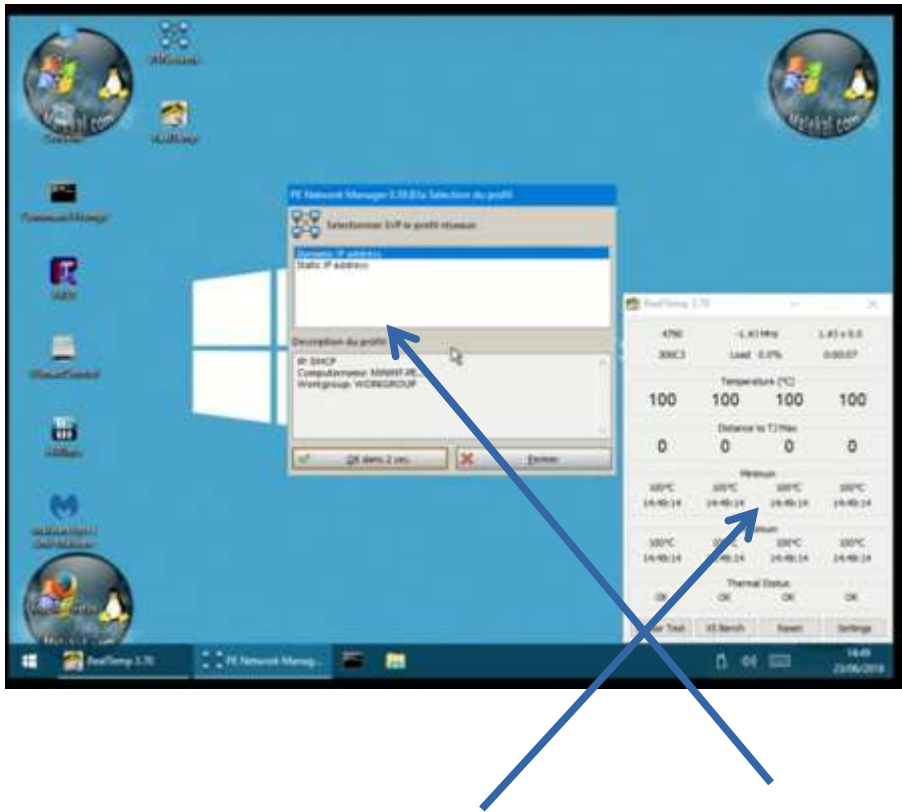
PENetwork

RealTemp

Command Prompt

PE Network Manager 0.59.B3a Sélection du profil

Sélectionner SVP le profil réseau

Dynamic IP address
Static IP address

Description du profil

IP: DHCP
Computername: MININT-RE...
Workgroup: WORKGROUP

OK dans 2 sec.

Fermer

RealTemp 3.70

4790

1.41 MHz

1.41 x 0.0

306C3

Load 0.0%

0:00:07

Temperature (°C)

100 100 100 100

Distance to TJ Max

0 0 0 0

Minimum

100°C 100°C 100°C 100°C

14:48:14 14:48:14 14:48:14 14:48:14

Maximum

100°C 100°C 100°C 100°C

14:48:14 14:48:14 14:48:14 14:48:14

Thermal Status

OK OK OK OK

Sensor Test

XS Bench

Reset

Settings

RealTemp 3.70

PE Network Manag...

14:49
23/06/2018